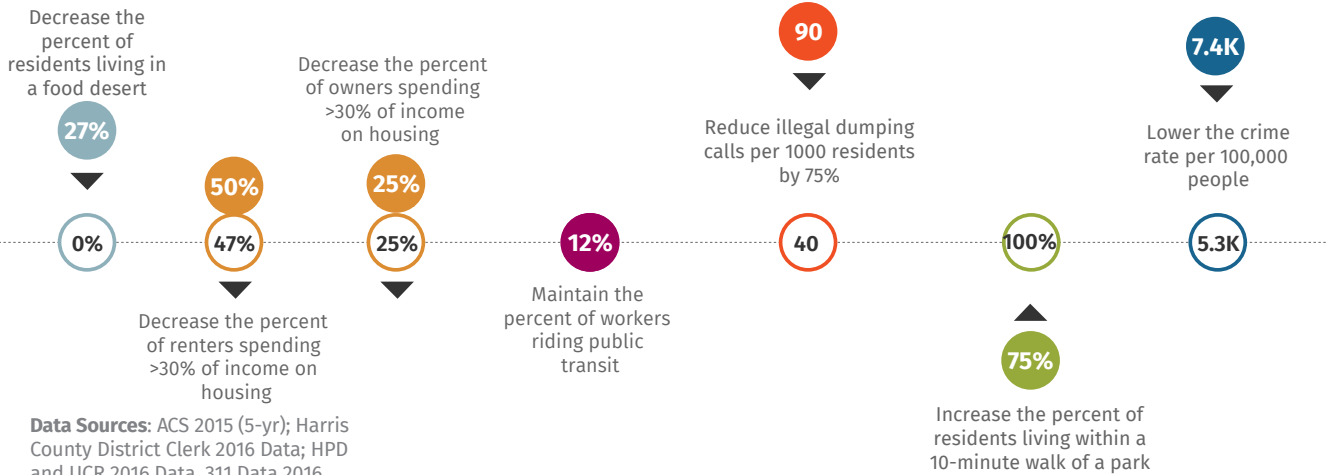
Decrease the percent of residents living in a food desert

27%

0%

50%

47%

Decrease the percent of renters spending >30% of income on housing

Decrease the percent of owners spending >30% of income on housing

25%

25%

12%

Maintain the percent of workers riding public transit

90

Reduce illegal dumping calls per 1000 residents by 75%

40

100%

75%

Increase the percent of residents living within a 10-minute walk of a park

7.4K

Lower the crime rate per 100,000 people

5.3K

**Data Sources**: ACS 2015 (5-yr); Harris County District Clerk 2016 Data; HPD and UCR 2016 Data, 311 Data 2016